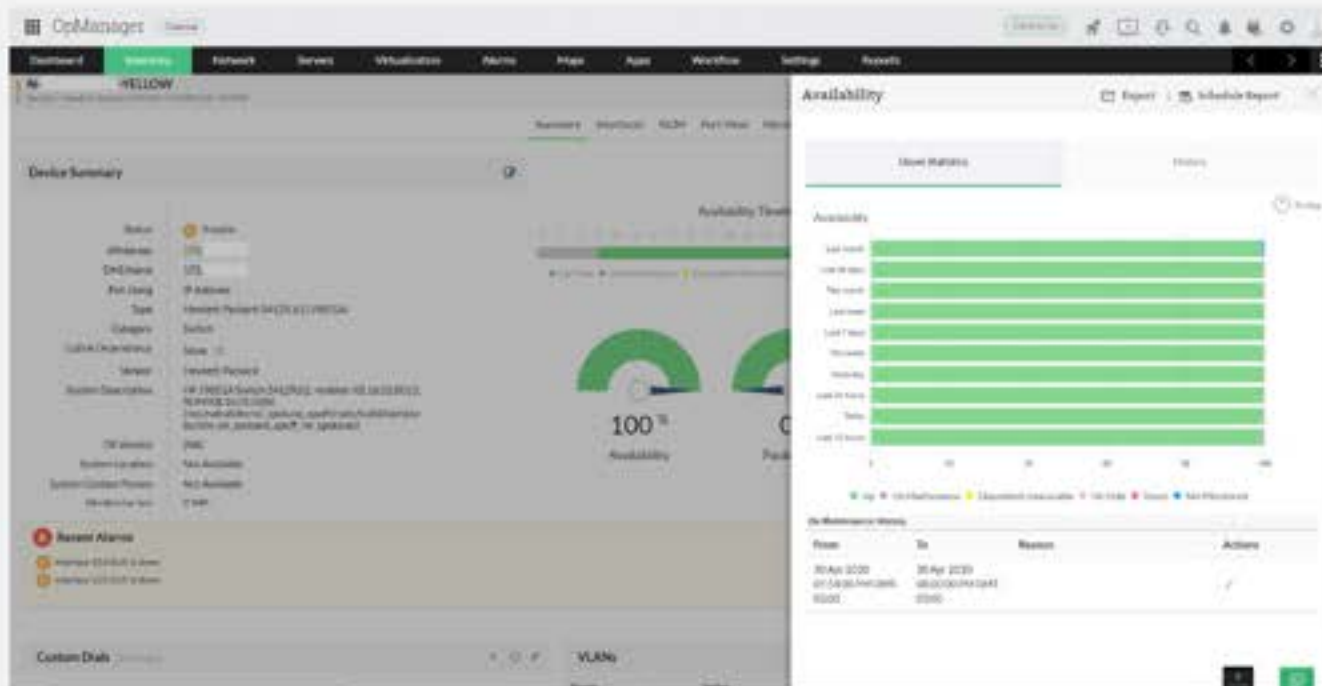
OpManager

Dashboard Inventory Network Servers Virtualization Alarms Maps Apps Workflow Settings Reports

YELLOW

Device Summary

Status
IP Address
DNS Name
Poll Using
Type
Category
System Description

100 %
Availability

Recent Alarms

Custom Dials

VLANs

Availability

Export | Schedule Report

Uptime Statistics

History

Availability

Last Month
Last 30 days
This month
Last week
Last 7 days
This week
Yesterday
Last 24 hours
Today
Last 12 hours

Up Un-Maintenance Dependent Unavailable Un-Probe Down Not Monitored

On Maintenance History

| From | To | Reason | Actions |
|---|---|---|---|
| 30 Apr 2020 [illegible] | 30 Apr 2020 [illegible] | | |